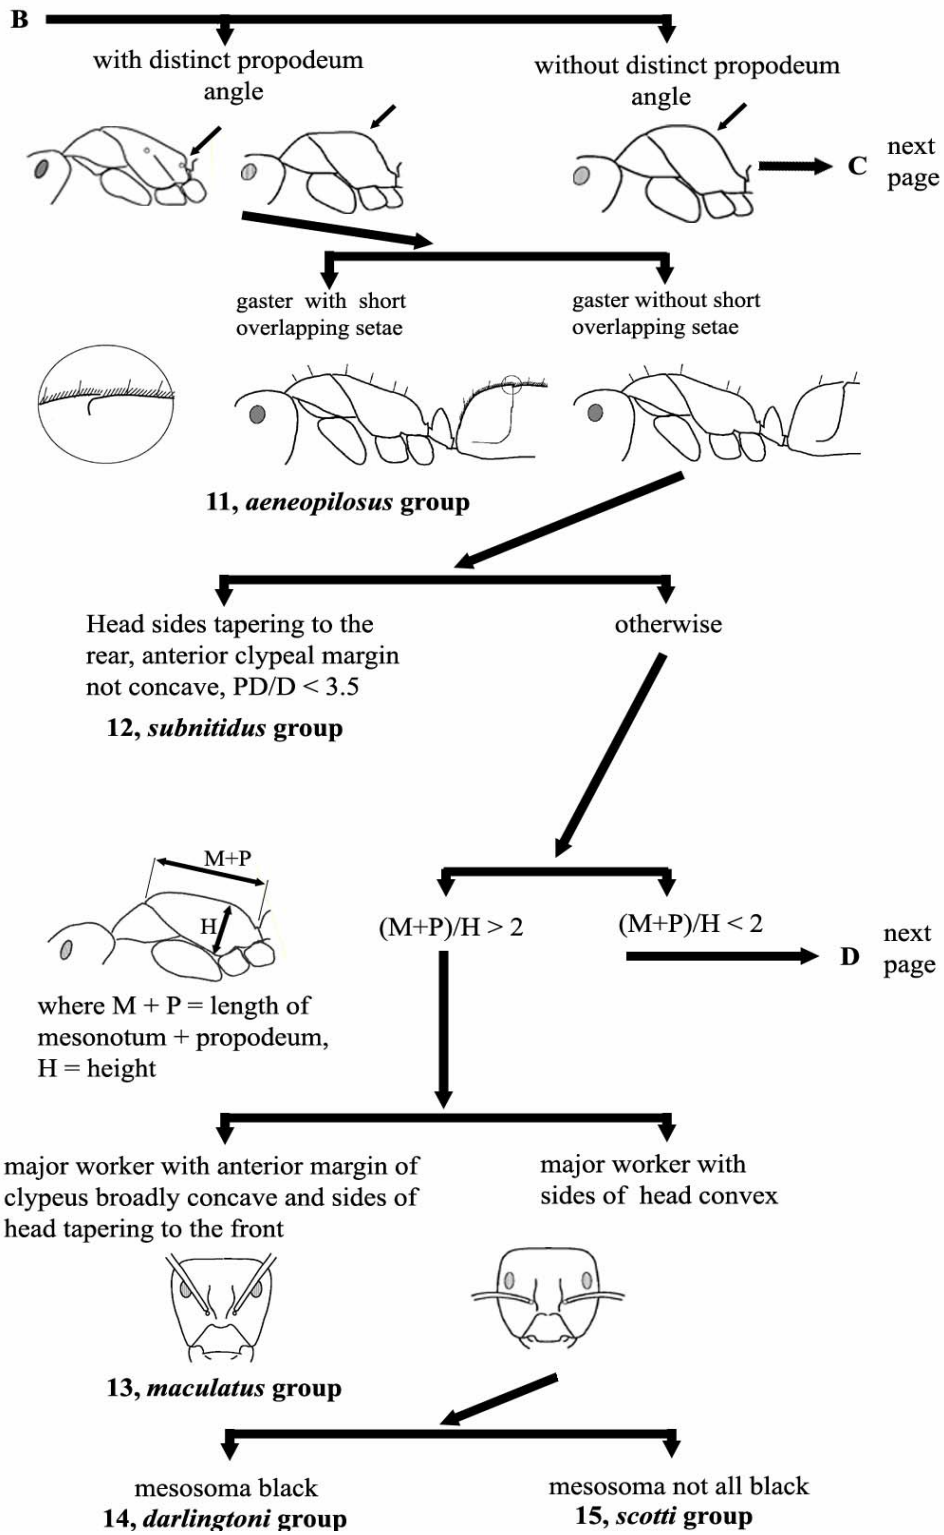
B

with distinct propodeum angle

without distinct propodeum angle

C next page

gaster with short overlapping setae

gaster without short overlapping setae

11, *aeneopilosus* group

Head sides tapering to the rear, anterior clypeal margin not concave, PD/D < 3.5

12, *subnitidus* group

otherwise

M+P

H

(M+P)/H > 2

(M+P)/H < 2

D next page

where M + P = length of mesonotum + propodeum, H = height

major worker with anterior margin of clypeus broadly concave and sides of head tapering to the front

major worker with sides of head convex

13, *maculatus* group

mesosoma black

14, *darlingtoni* group

mesosoma not all black

15, *scotti* group